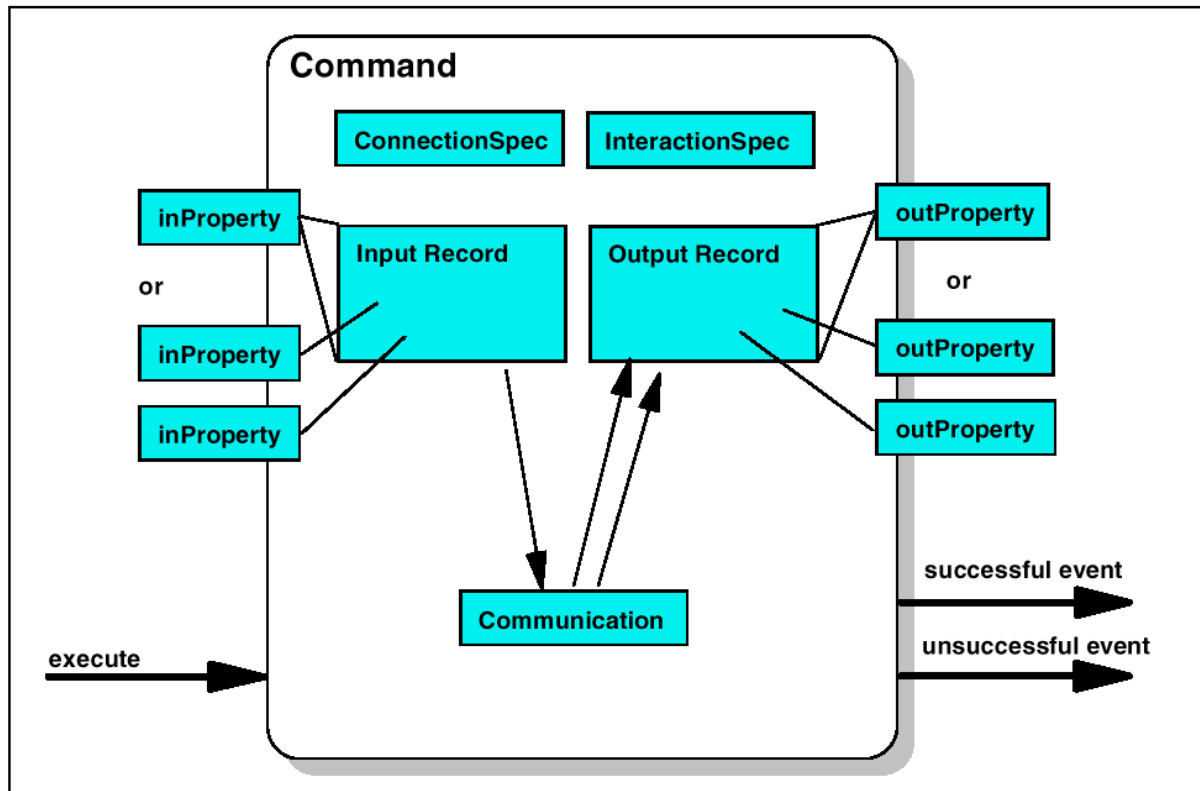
Command

ConnectionSpec

InteractionSpec

inProperty

or

inProperty

inProperty

Input Record

Output Record

outProperty

or

outProperty

outProperty

Communication

successful event

unsuccessful event

execute